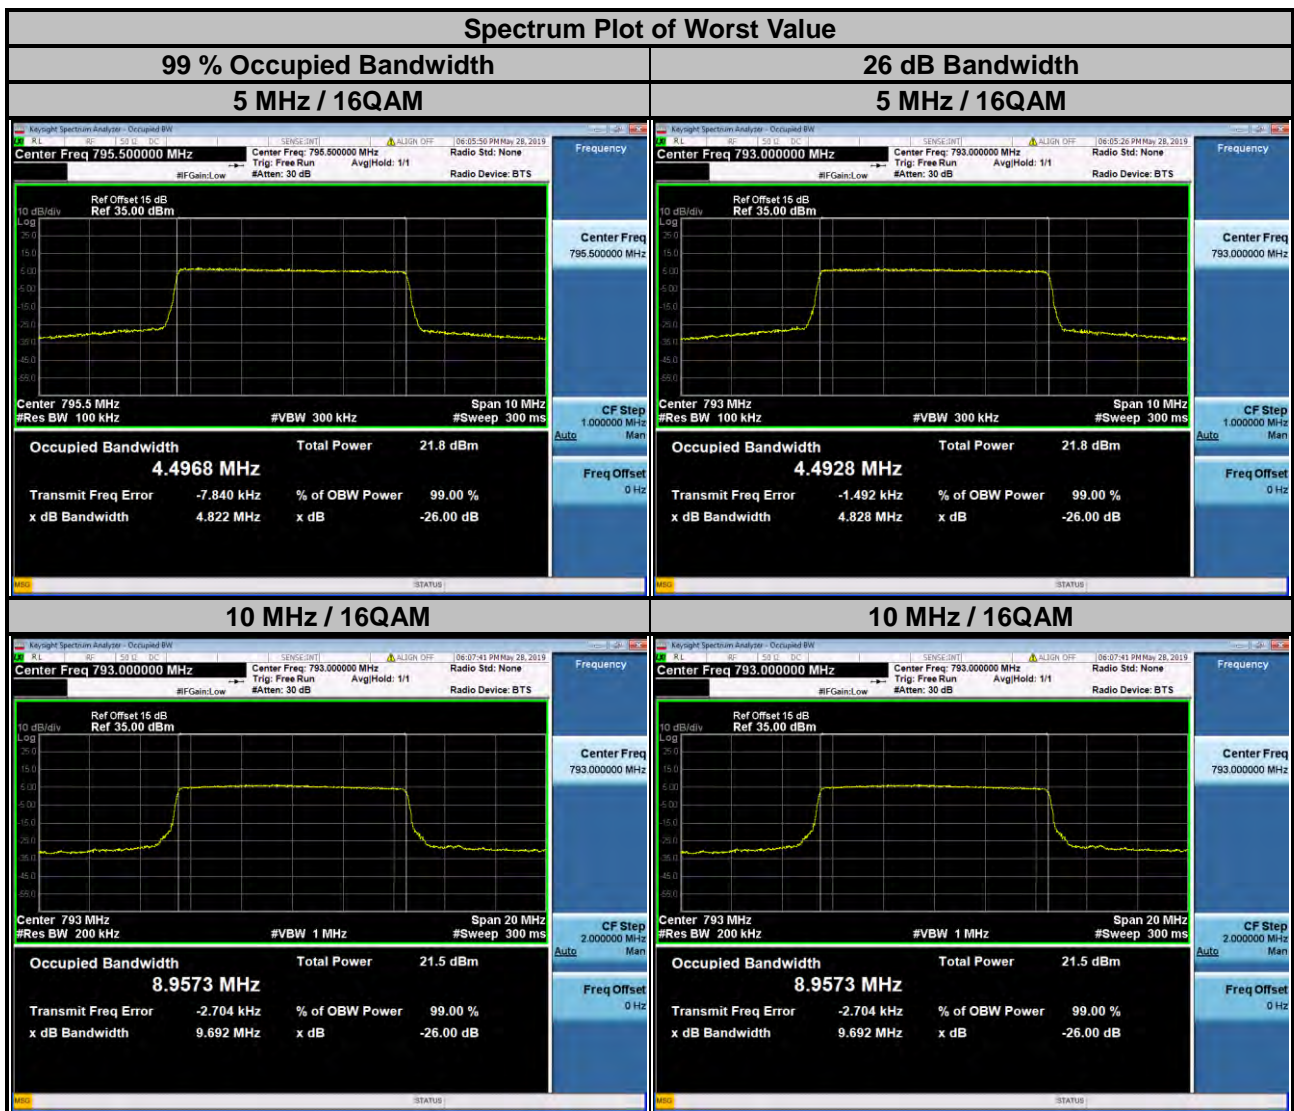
| Spectrum Plot of Worst Value | |
|---|---|
| 99 % Occupied Bandwidth | 26 dB Bandwidth |
| 5 MHz / 16QAM | 5 MHz / 16QAM |

Keysight Spectrum Analyzer - Occupied BW
RL RF 50 Ω DC SENSE:INT ALIGN OFF 06:05:50 PM May 28, 2019
Center Freq 795.500000 MHz
Center Freq: 795.500000 MHz
Trig: Free Run Avg|Hold: 1/1
#IFGain:Low #Atten: 30 dB
Radio Std: None
Radio Device: BTS
Frequency
Ref Offset 15 dB
10 dB/div Ref 35.00 dBm
Log
25.0
15.0
5.00
-5.00
-15.0
-25.0
-35.0
-45.0
-55.0
Center Freq
795.500000 MHz
Center 795.5 MHz
#Res BW 100 kHz
#VBW 300 kHz
Span 10 MHz
#Sweep 300 ms
CF Step
1.000000 MHz
Auto Man
Occupied Bandwidth
4.4968 MHz
Total Power 21.8 dBm
Transmit Freq Error -7.840 kHz
% of OBW Power 99.00 %
x dB Bandwidth 4.822 MHz
x dB -26.00 dB
Freq Offset
0 Hz
MSG
STATUS

Keysight Spectrum Analyzer - Occupied BW
RL RF 50 Ω DC SENSE:INT ALIGN OFF 06:05:26 PM May 28, 2019
Center Freq 793.000000 MHz
Center Freq: 793.000000 MHz
Trig: Free Run Avg|Hold: 1/1
#IFGain:Low #Atten: 30 dB
Radio Std: None
Radio Device: BTS
Frequency
Ref Offset 15 dB
10 dB/div Ref 35.00 dBm
Log
25.0
15.0
5.00
-5.00
-15.0
-25.0
-35.0
-45.0
-55.0
Center Freq
793.000000 MHz
Center 793 MHz
#Res BW 100 kHz
#VBW 300 kHz
Span 10 MHz
#Sweep 300 ms
CF Step
1.000000 MHz
Auto Man
Occupied Bandwidth
4.4928 MHz
Total Power 21.8 dBm
Transmit Freq Error -1.492 kHz
% of OBW Power 99.00 %
x dB Bandwidth 4.828 MHz
x dB -26.00 dB
Freq Offset
0 Hz
MSG
STATUS

| 10 MHz / 16QAM | 10 MHz / 16QAM |
|---|---|

Keysight Spectrum Analyzer - Occupied BW
RL RF 50 Ω DC SENSE:INT ALIGN OFF 06:07:41 PM May 28, 2019
Center Freq 793.000000 MHz
Center Freq: 793.000000 MHz
Trig: Free Run Avg|Hold: 1/1
#IFGain:Low #Atten: 30 dB
Radio Std: None
Radio Device: BTS
Frequency
Ref Offset 15 dB
10 dB/div Ref 35.00 dBm
Log
25.0
15.0
5.00
-5.00
-15.0
-25.0
-35.0
-45.0
-55.0
Center Freq
793.000000 MHz
Center 793 MHz
#Res BW 200 kHz
#VBW 1 MHz
Span 20 MHz
#Sweep 300 ms
CF Step
2.000000 MHz
Auto Man
Occupied Bandwidth
8.9573 MHz
Total Power 21.5 dBm
Transmit Freq Error -2.704 kHz
% of OBW Power 99.00 %
x dB Bandwidth 9.692 MHz
x dB -26.00 dB
Freq Offset
0 Hz
MSG
STATUS

Keysight Spectrum Analyzer - Occupied BW
RL RF 50 Ω DC SENSE:INT ALIGN OFF 06:07:41 PM May 28, 2019
Center Freq 793.000000 MHz
Center Freq: 793.000000 MHz
Trig: Free Run Avg|Hold: 1/1
#IFGain:Low #Atten: 30 dB
Radio Std: None
Radio Device: BTS
Frequency
Ref Offset 15 dB
10 dB/div Ref 35.00 dBm
Log
25.0
15.0
5.00
-5.00
-15.0
-25.0
-35.0
-45.0
-55.0
Center Freq
793.000000 MHz
Center 793 MHz
#Res BW 200 kHz
#VBW 1 MHz
Span 20 MHz
#Sweep 300 ms
CF Step
2.000000 MHz
Auto Man
Occupied Bandwidth
8.9573 MHz
Total Power 21.5 dBm
Transmit Freq Error -2.704 kHz
% of OBW Power 99.00 %
x dB Bandwidth 9.692 MHz
x dB -26.00 dB
Freq Offset
0 Hz
MSG
STATUS